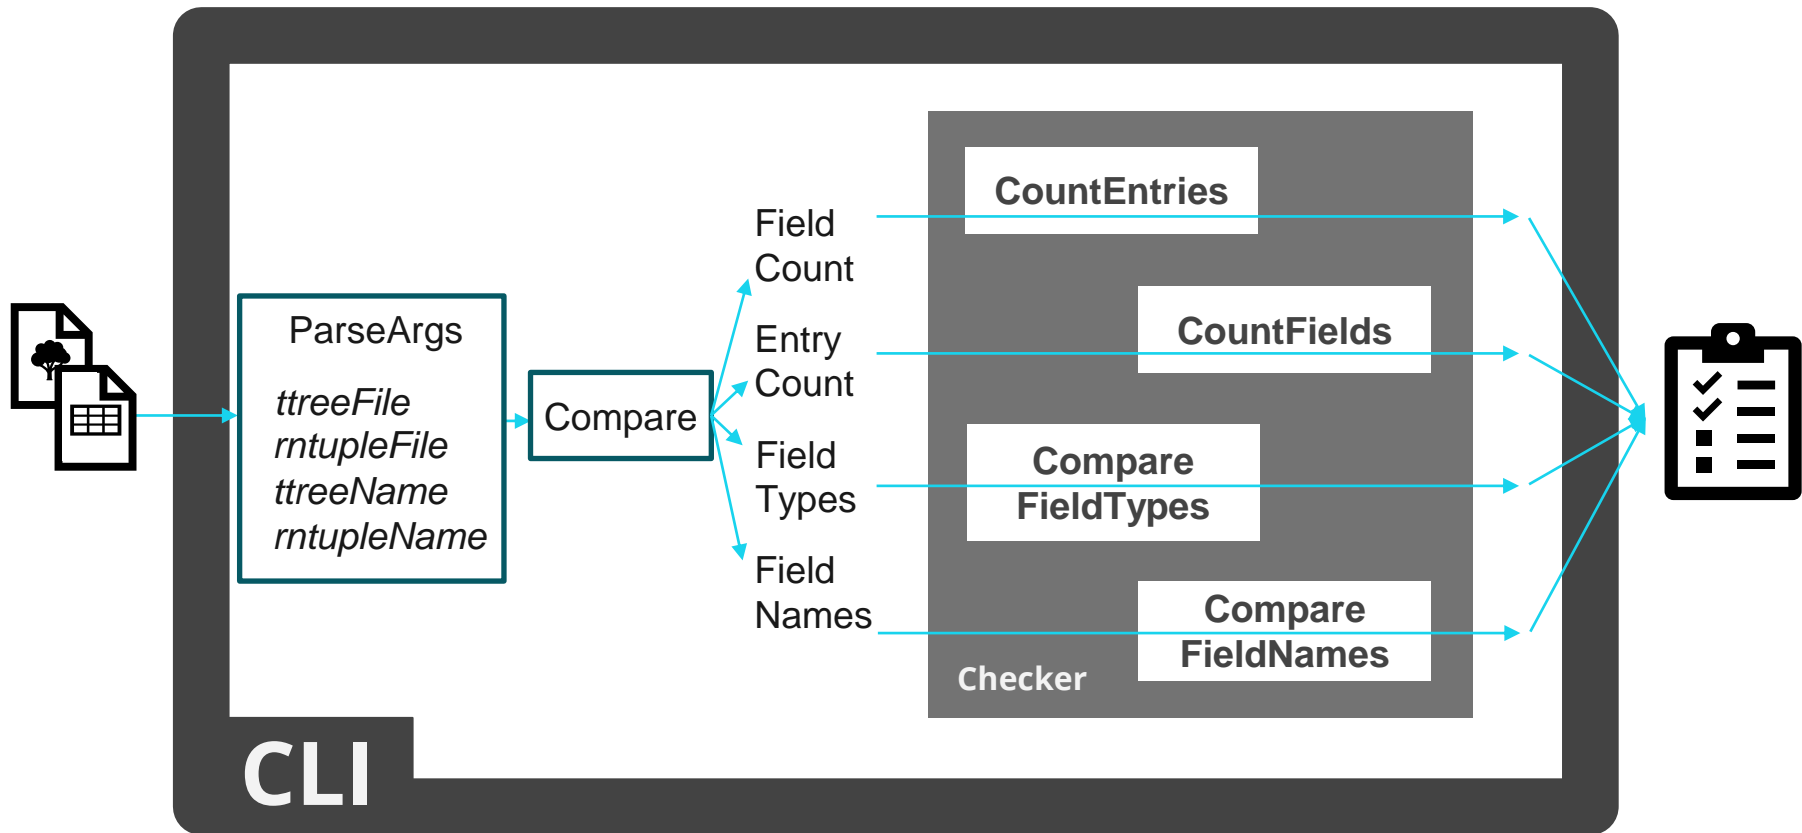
ParseArgs

*ttreeFile*
*rntupleFile*
*ttreeName*
*rntupleName*

Compare

Field Count

Entry Count

Field Types

Field Names

CountEntries

CountFields

Compare FieldTypes

Compare FieldNames

Checker

CLI